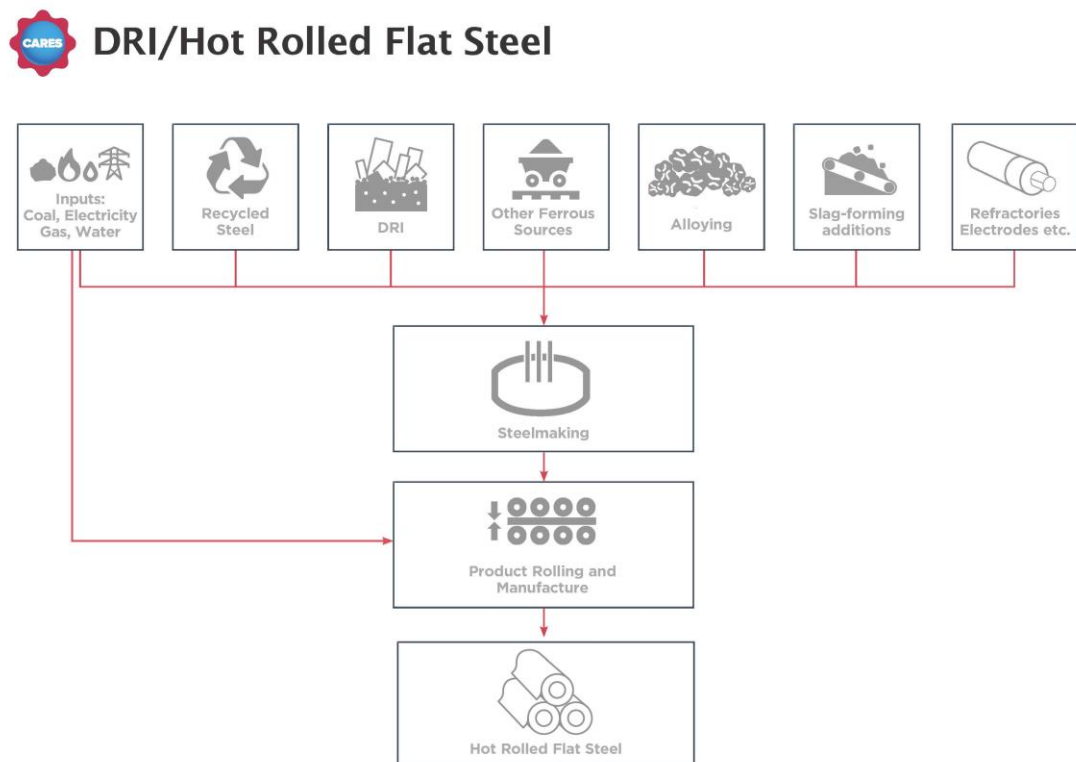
CARES

DRI/Hot Rolled Flat Steel

Inputs: Coal, Electricity Gas, Water

Recycled Steel

DRI

Other Ferrous Sources

Alloying

Slag-forming additions

Refractories Electrodes etc.

Steelmaking

Product Rolling and Manufacture

Hot Rolled Flat Steel